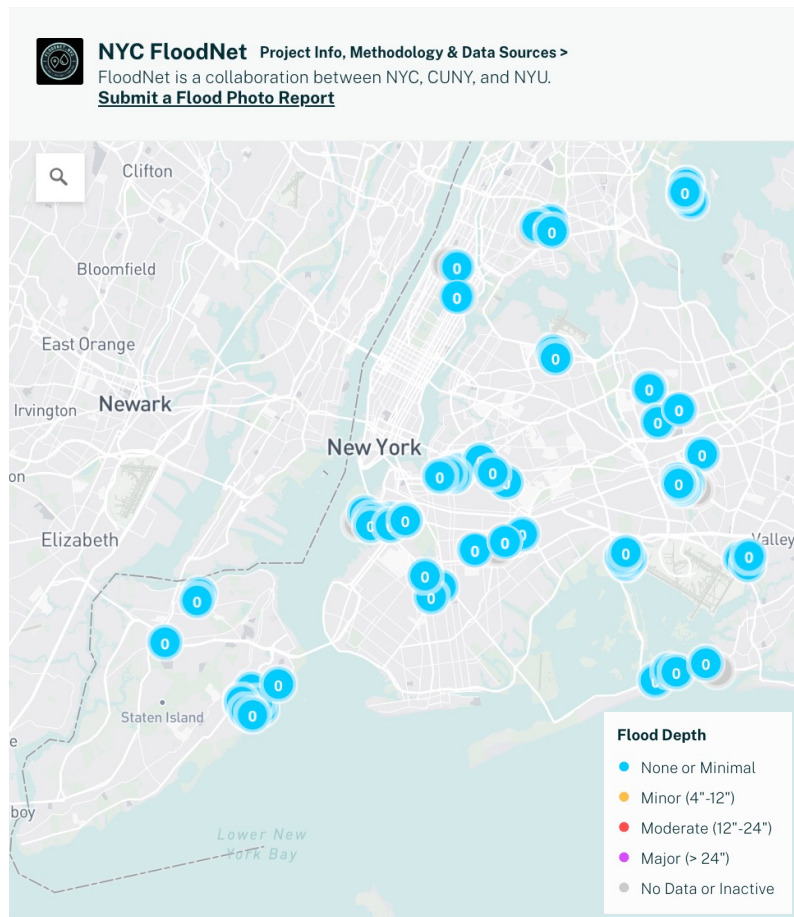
NYC FloodNet Project Info, Methodology & Data Sources >
FloodNet is a collaboration between NYC, CUNY, and NYU.
Submit a Flood Photo Report

Clifton
Bloomfield
East Orange
Irvington
Newark
New York
on
Elizabeth
Staten Island
e
boy
Lower New York Bay
Valley

0 0 0 0 0 0 0 0 0 0 0 0 0 0 0 0 0 0 0 0 0 0 0 0 0 0 0 0 0

Flood Depth
None or Minimal
Minor (4"-12")
Moderate (12"-24")
Major (> 24")
No Data or Inactive